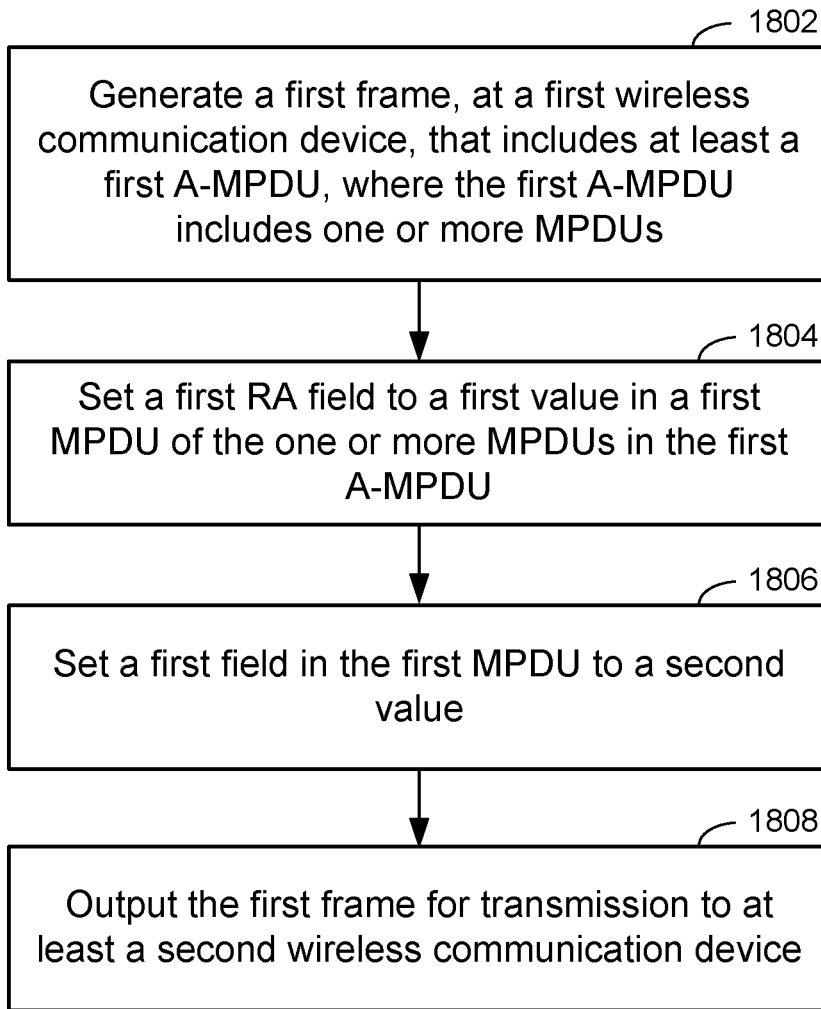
1802

Generate a first frame, at a first wireless communication device, that includes at least a first A-MPDU, where the first A-MPDU includes one or more MPDUs

1804

Set a first RA field to a first value in a first MPDU of the one or more MPDUs in the first A-MPDU

1806

Set a first field in the first MPDU to a second value

1808

Output the first frame for transmission to at least a second wireless communication device